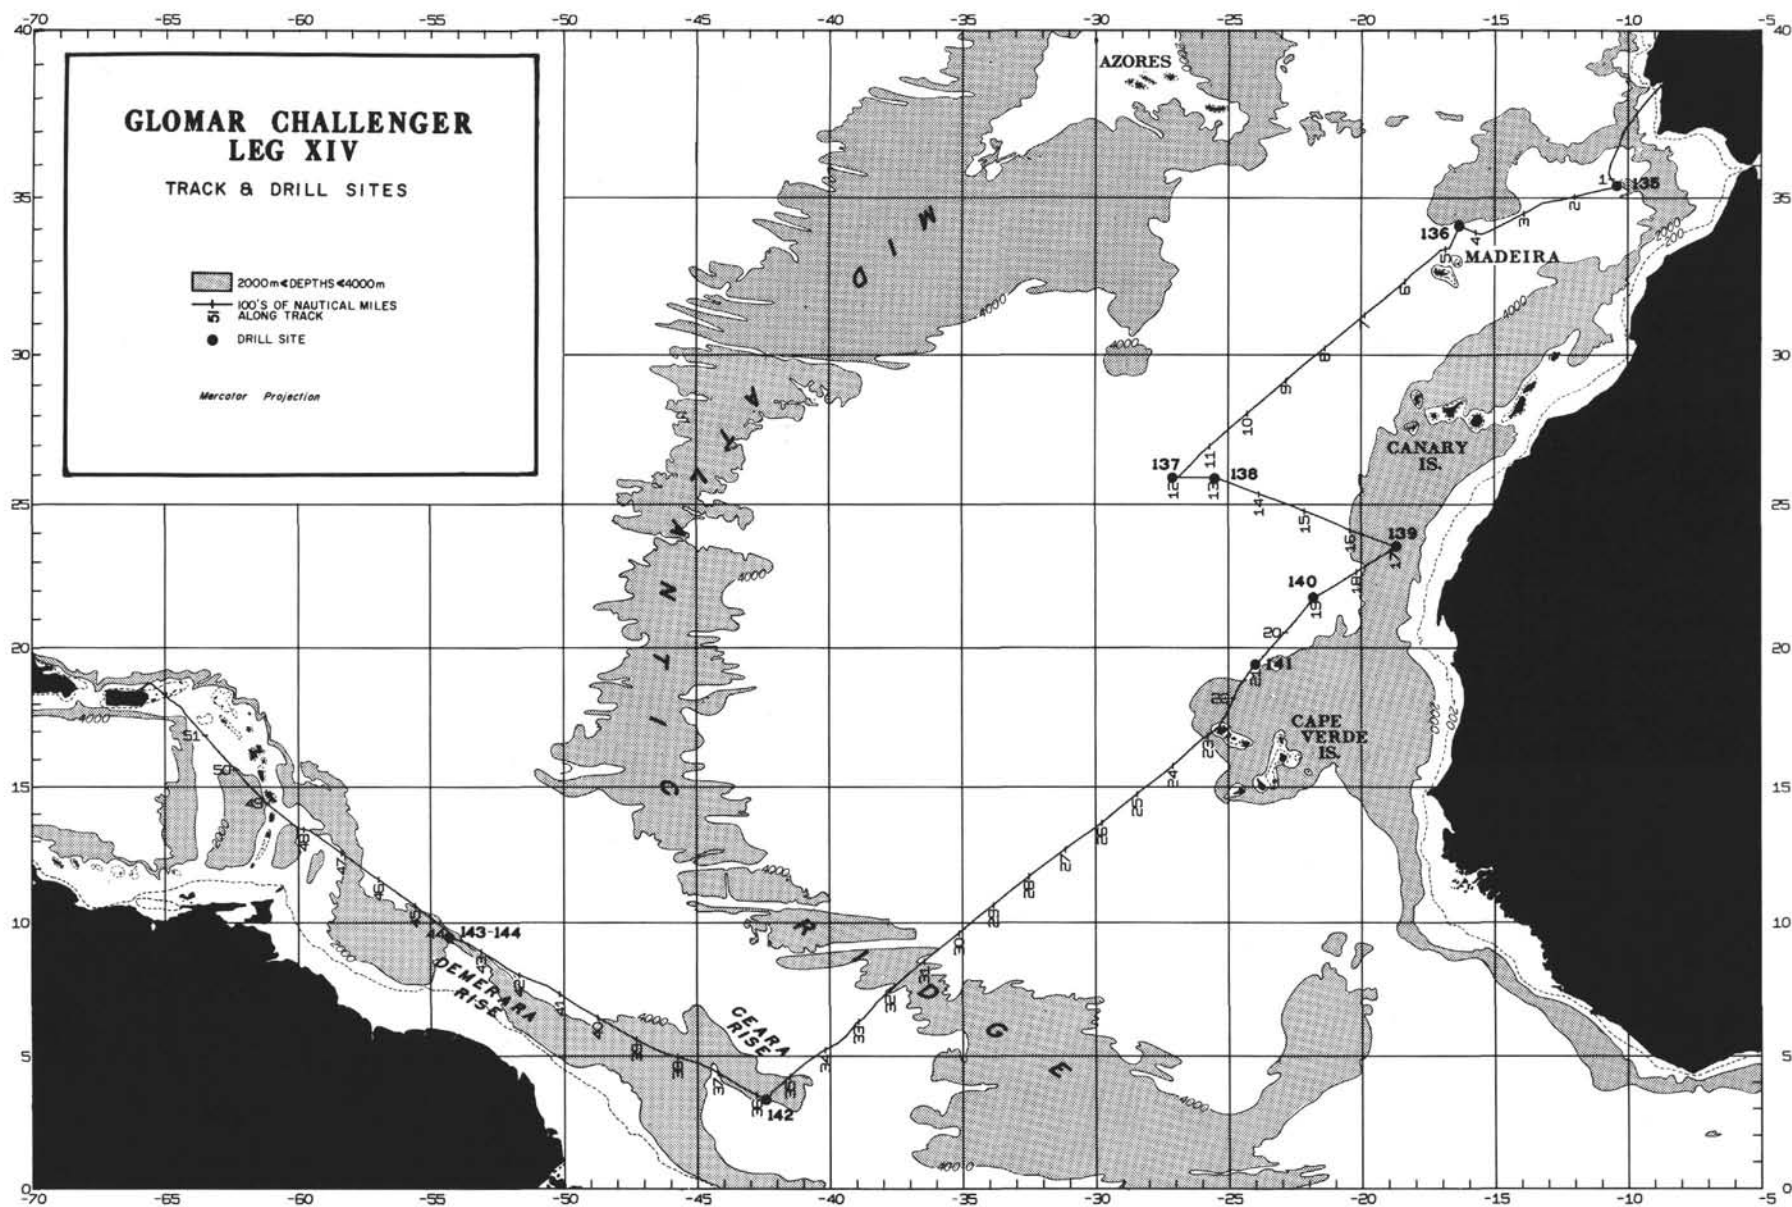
-70 -65 -60 -55 -50 -45 -40 -35 -30 -25 -20 -15 -10 -5

GLOMAR CHALLENGER
LEG XIV
TRACK & DRILL SITES

2000m< DEPTHS <4000m
100'S OF NAUTICAL MILES ALONG TRACK
51
DRILL SITE

Mercator Projection

AZORES
MADEIRA
CANARY IS.
CAPE VERDE IS.
MID ATLANTIC RIDGE
CEARA RISE
DEMERARA RISE

135
136
137
138
139
140
141
142
143-144

1 2 3 4 5 6 7 8 9 10 11 12 13 14 15 16 17 18 19 20 21 22 23 24 25 26 27 28 29 30 31 32 33 34 35 36 37 38 39 40 41 42 43 44 45 46 47 48 49 50 51

4000
2000
200

40 35 30 25 20 15 10 5 0

-70 -65 -60 -55 -50 -45 -40 -35 -30 -25 -20 -15 -10 -5